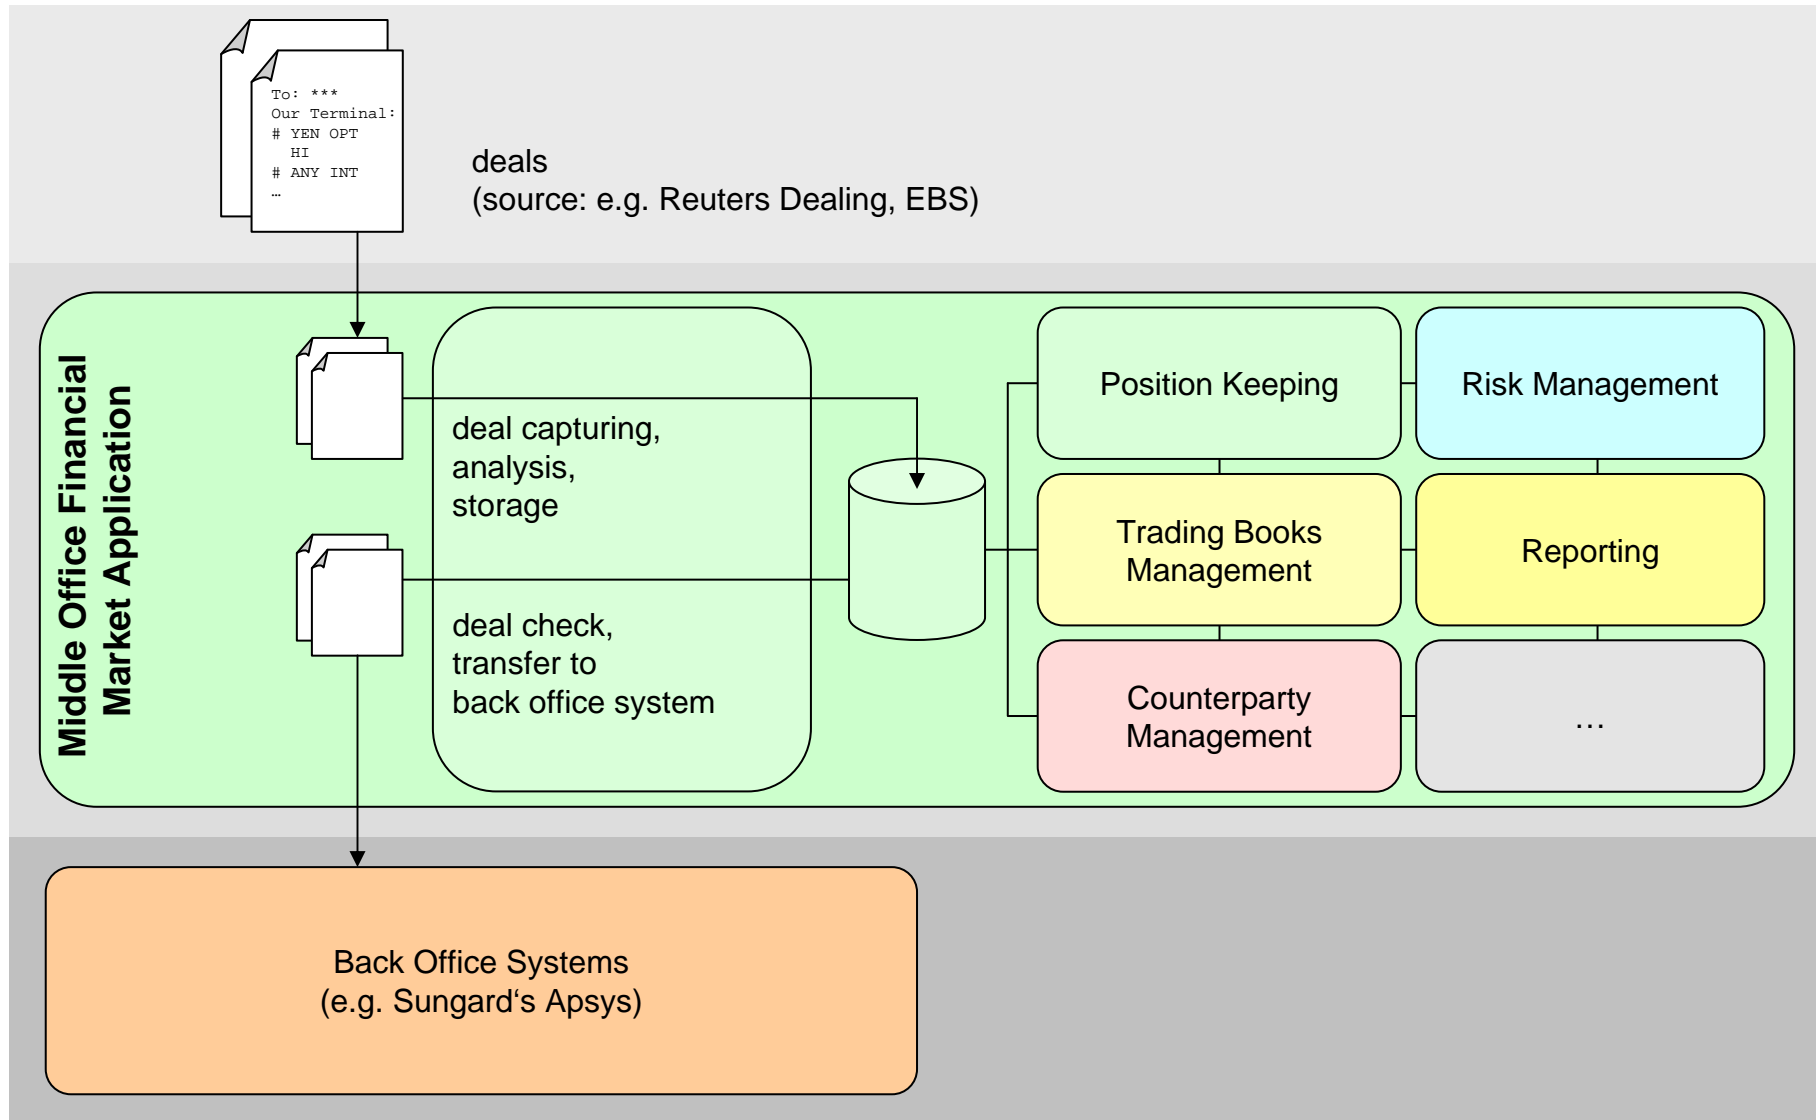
To: ***
Our Terminal:
# YEN OPT
HI
# ANY INT
…

deals
(source: e.g. Reuters Dealing, EBS)

Middle Office Financial Market Application

deal capturing, analysis, storage

deal check, transfer to back office system

Position Keeping

Risk Management

Trading Books Management

Reporting

Counterparty Management

…

Back Office Systems
(e.g. Sungard‘s Apsys)